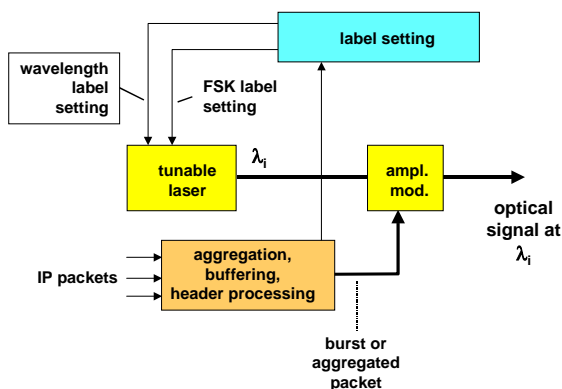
label setting

wavelength label setting

FSK label setting

tunable laser

$\lambda_i$

ampl. mod.

optical signal at $\lambda_i$

IP packets

aggregation, buffering, header processing

burst or aggregated packet